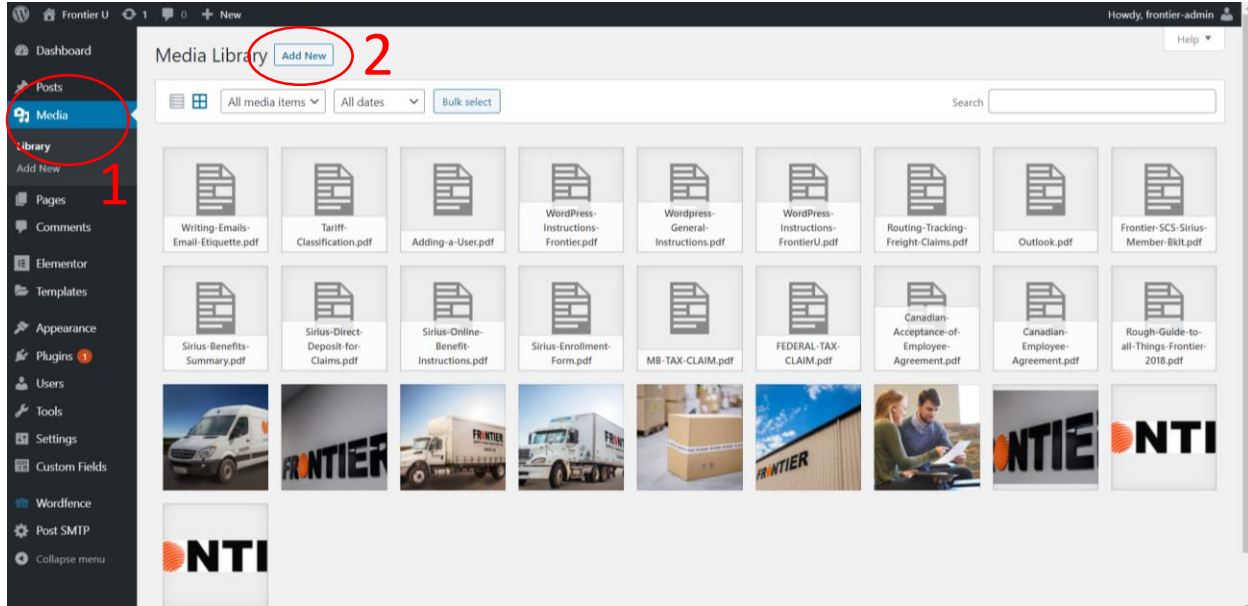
Frontier U 1 0 New Howdy, frontier-admin

Dashboard
Posts
Media
Library
Add New
Pages
Comments
Elementor
Templates
Appearance
Plugins 1
Users
Tools
Settings
Custom Fields
Wordfence
Post SMTP
Collapse menu

1

Media Library Add New 2

Help ▼

All media items All dates Bulk select Search

Writing-Emails-Email-Etiquette.pdf
Tariff-Classification.pdf
Adding-a-User.pdf
WordPress-Instructions-Frontier.pdf
Wordpress-General-Instructions.pdf
WordPress-Instructions-FrontierU.pdf
Routing-Tracking-Freight-Claims.pdf
Outlook.pdf
Frontier-SCS-Sirius-Member-Bklt.pdf
Sirius-Benefits-Summary.pdf
Sirius-Direct-Deposit-for-Claims.pdf
Sirius-Online-Benefit-Instructions.pdf
Sirius-Enrollment-Form.pdf
MB-TAX-CLAIM.pdf
FEDERAL-TAX-CLAIM.pdf
Canadian-Acceptance-of-Employee-Agreement.pdf
Canadian-Employee-Agreement.pdf
Rough-Guide-to-all-Things-Frontier-2018.pdf

FRONTIER
FRONTIER
FRONTIER
FRONTIER
NTIER
NTI
NTI